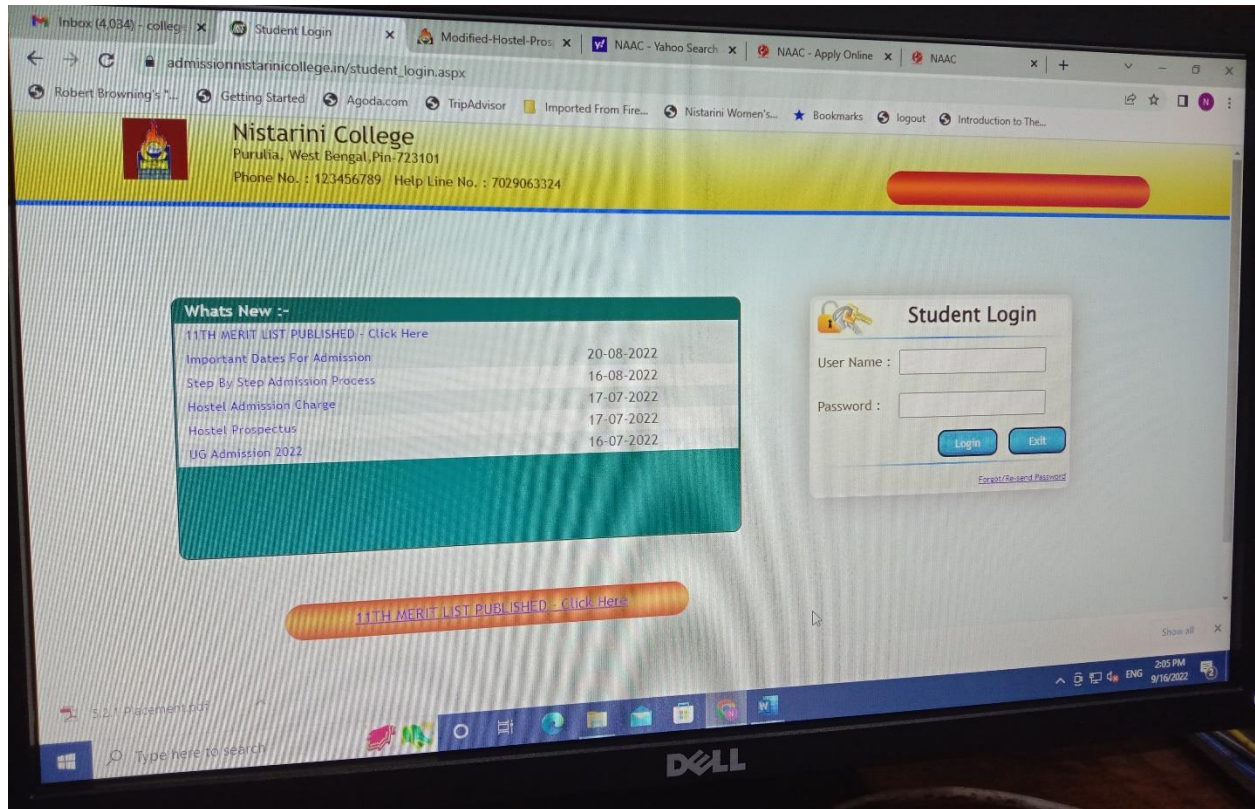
Inbox (4,034) - college
Student Login
Modified-Hostel-Pros
NAAC - Yahoo Search
NAAC - Apply Online
NAAC

admissionnistarinicollege.in/student_login.aspx

Robert Browning's "...
Getting Started
Agoda.com
TripAdvisor
Imported From Fire...
Nistarini Women's...
Bookmarks
logout
Introduction to The...

Nistarini College
Purulia, West Bengal,Pin-723101
Phone No. : 123456789 Help Line No. : 7029063324

Whats New :-

| | |
|---|---|
| 11TH MERIT LIST PUBLISHED - Click Here | |
| Important Dates For Admission | 20-08-2022 |
| Step By Step Admission Process | 16-08-2022 |
| Hostel Admission Charge | 17-07-2022 |
| Hostel Prospectus | 17-07-2022 |
| UG Admission 2022 | 16-07-2022 |

Student Login
User Name :
Password :
Login
Exit
Forgot/Re-send Password

11TH MERIT LIST PUBLISHED - Click Here

Show all

5.2.1 Placement.pdf

Type here to search

ENG 2:05 PM 9/16/2022

DELL